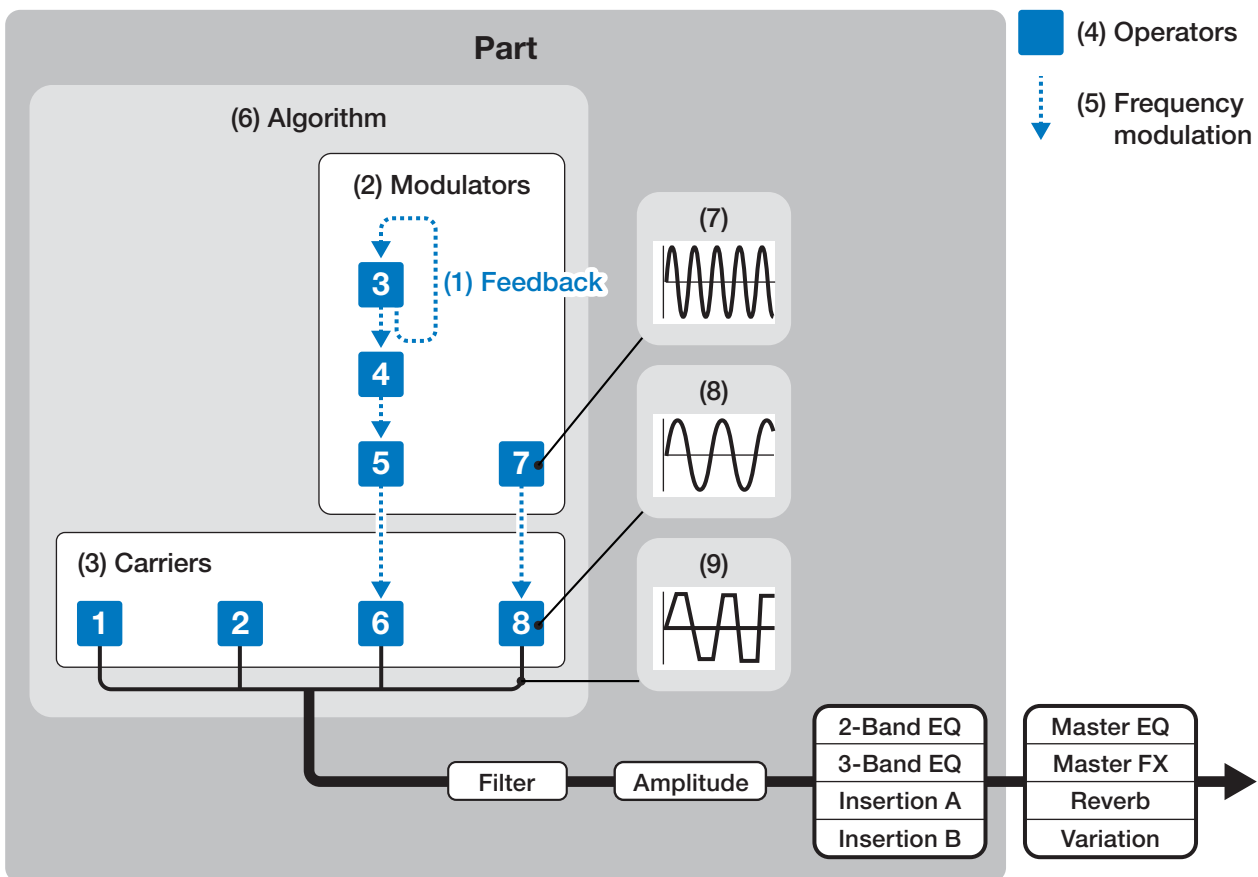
Part

(4) Operators

(5) Frequency modulation

(6) Algorithm

(2) Modulators

(1) Feedback

3

4

5

7

(7)

(8)

(9)

(3) Carriers

1

2

6

8

Filter

Amplitude

2-Band EQ
3-Band EQ
Insertion A
Insertion B

Master EQ
Master FX
Reverb
Variation